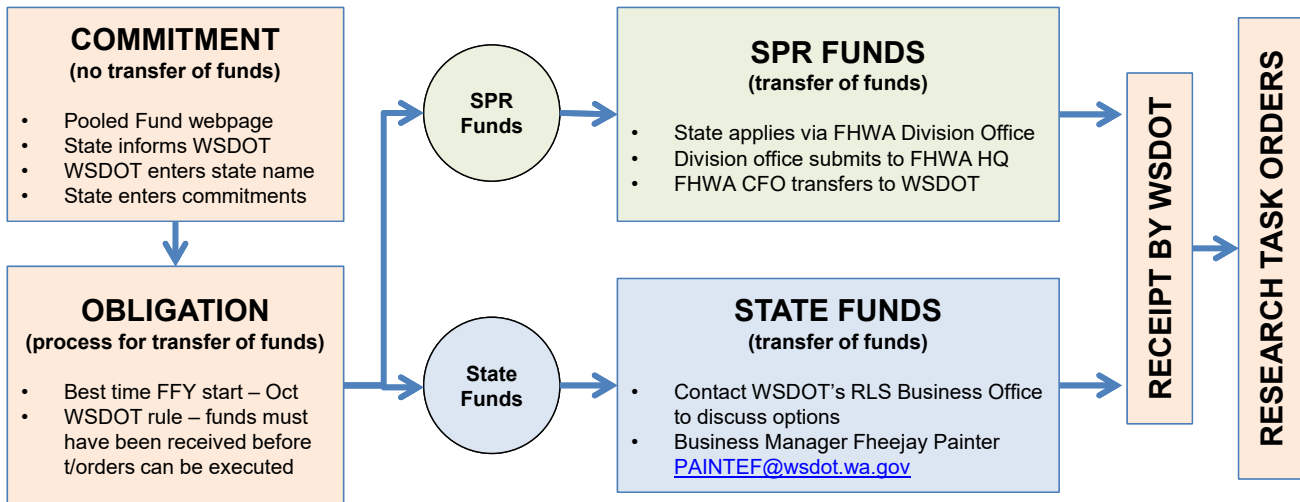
COMMITMENT
(no transfer of funds)

- Pooled Fund webpage
- State informs WSDOT
- WSDOT enters state name
- State enters commitments

OBLIGATION
(process for transfer of funds)

- Best time FFY start – Oct
- WSDOT rule – funds must have been received before t/orders can be executed

SPR Funds

State Funds

SPR FUNDS
(transfer of funds)

- State applies via FHWA Division Office
- Division office submits to FHWA HQ
- FHWA CFO transfers to WSDOT

STATE FUNDS
(transfer of funds)

- Contact WSDOT's RLS Business Office to discuss options
- Business Manager Fheejay Painter PAINTEF@wsdot.wa.gov

RECEIPT BY WSDOT

RESEARCH TASK ORDERS